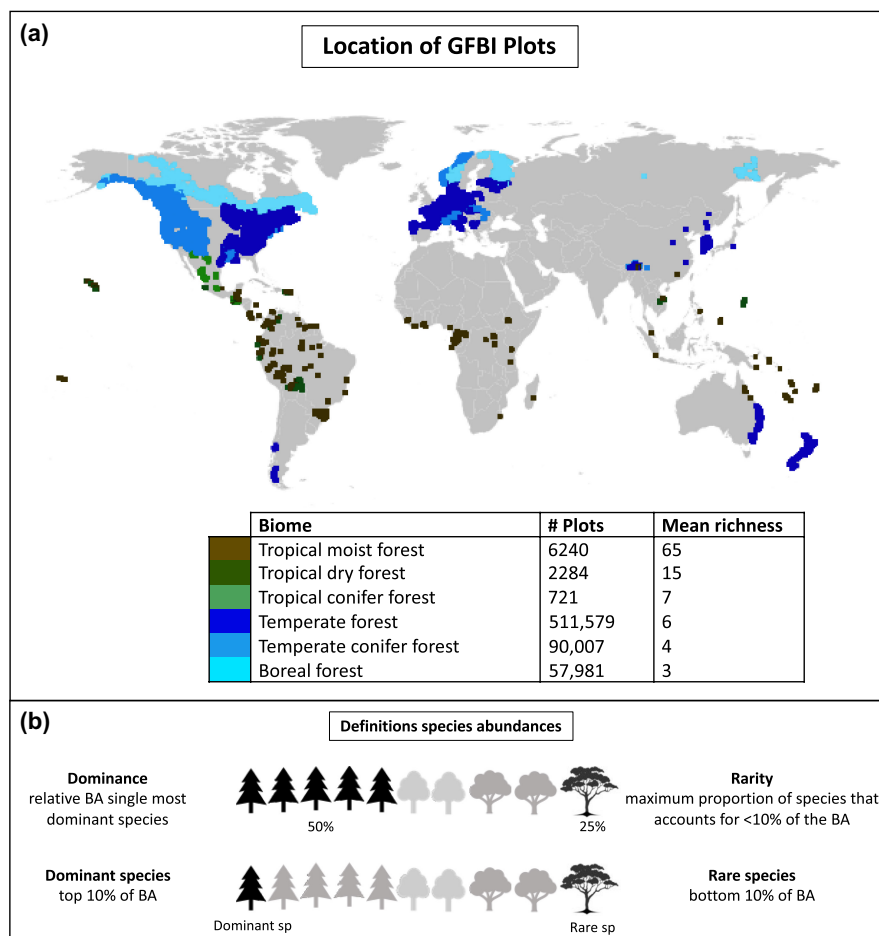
(a)

Location of GFBI Plots

| Biome | # Plots | Mean richness |
|---|---|---|
| Tropical moist forest | 6240 | 65 |
| Tropical dry forest | 2284 | 15 |
| Tropical conifer forest | 721 | 7 |
| Temperate forest | 511,579 | 6 |
| Temperate conifer forest | 90,007 | 4 |
| Boreal forest | 57,981 | 3 |

(b)

Definitions species abundances

Dominance
relative BA single most dominant species

50%

25%

Rarity
maximum proportion of species that accounts for <10% of the BA

Dominant species
top 10% of BA

Dominant sp

Rare sp

Rare species
bottom 10% of BA